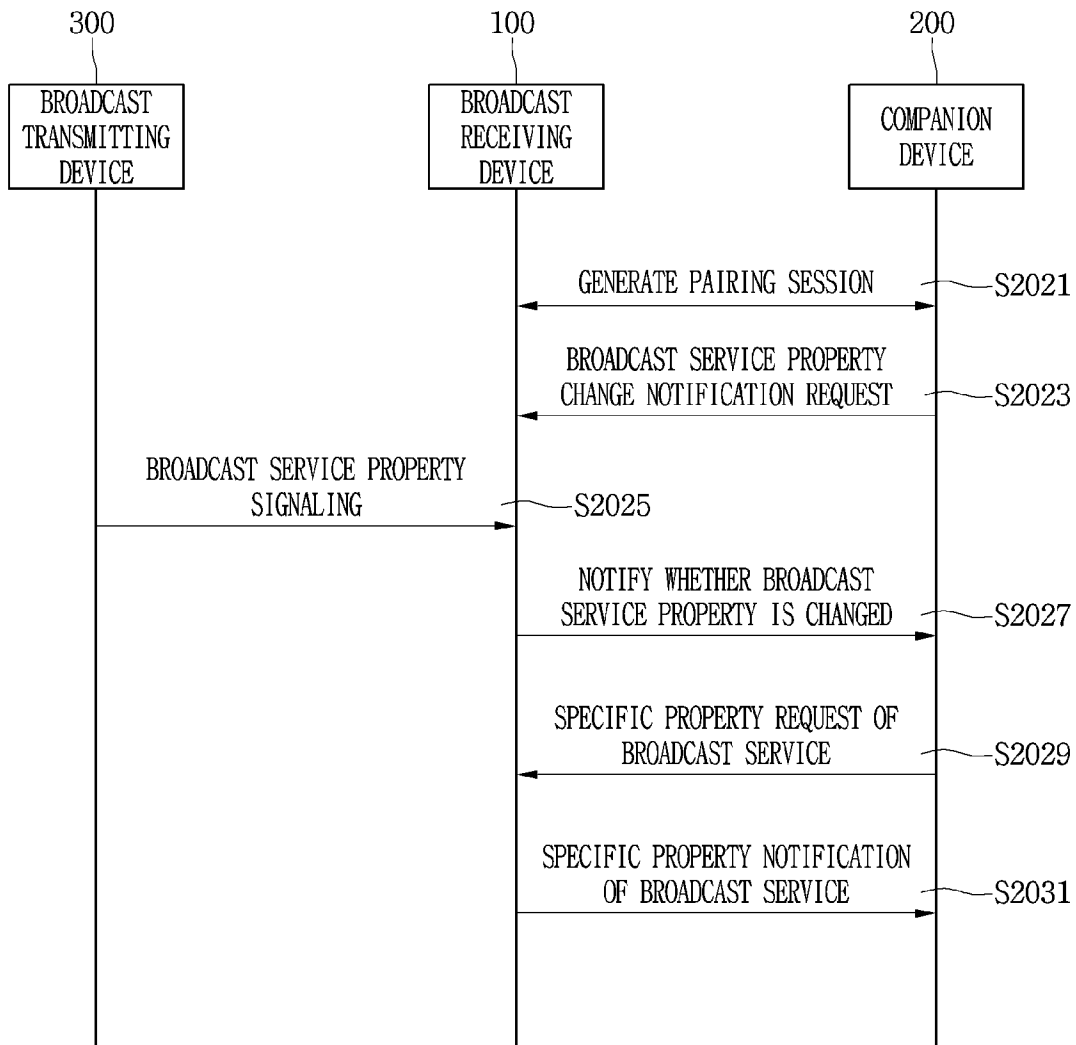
300

BROADCAST TRANSMITTING DEVICE

100

BROADCAST RECEIVING DEVICE

200

COMPANION DEVICE

GENERATE PAIRING SESSION

S2021

BROADCAST SERVICE PROPERTY CHANGE NOTIFICATION REQUEST

S2023

BROADCAST SERVICE PROPERTY SIGNALING

S2025

NOTIFY WHETHER BROADCAST SERVICE PROPERTY IS CHANGED

S2027

SPECIFIC PROPERTY REQUEST OF BROADCAST SERVICE

S2029

SPECIFIC PROPERTY NOTIFICATION OF BROADCAST SERVICE

S2031